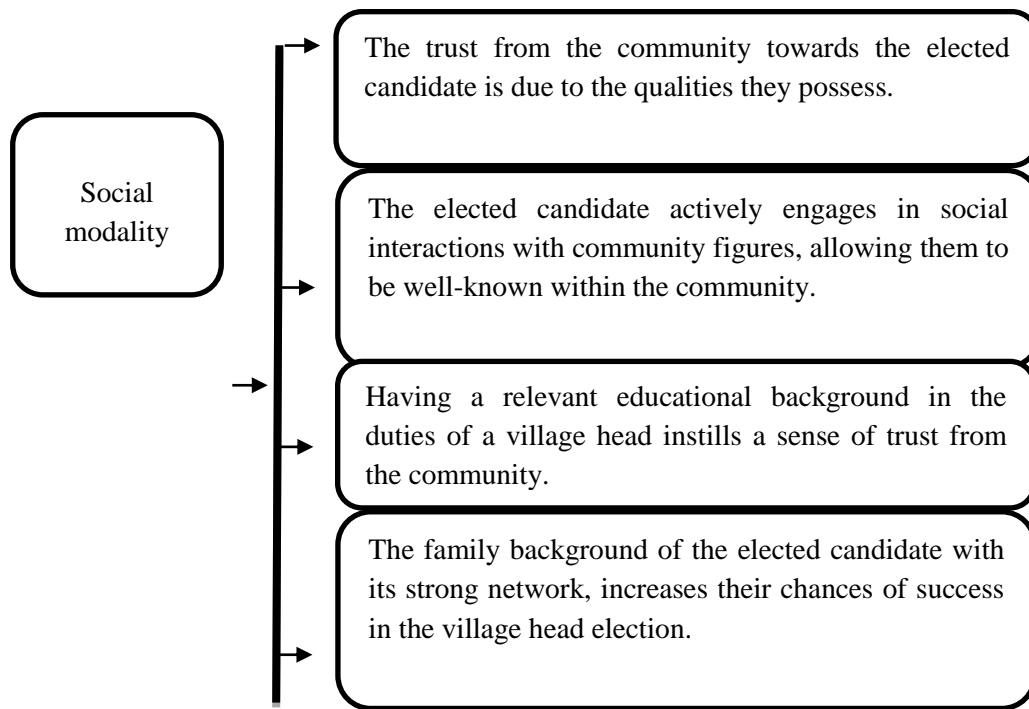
Social modality

The trust from the community towards the elected candidate is due to the qualities they possess.

The elected candidate actively engages in social interactions with community figures, allowing them to be well-known within the community.

Having a relevant educational background in the duties of a village head instills a sense of trust from the community.

The family background of the elected candidate with its strong network, increases their chances of success in the village head election.